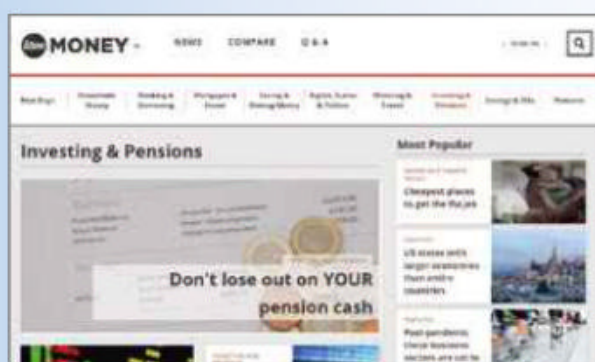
MONEY

NEWS COMPARE Q&A

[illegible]

Investing & Pensions

Most Popular

Cheapest places to get the flu jab

US states with larger economies than entire countries

Post-pandemic: these business sectors are set to

Don't lose out on YOUR pension cash